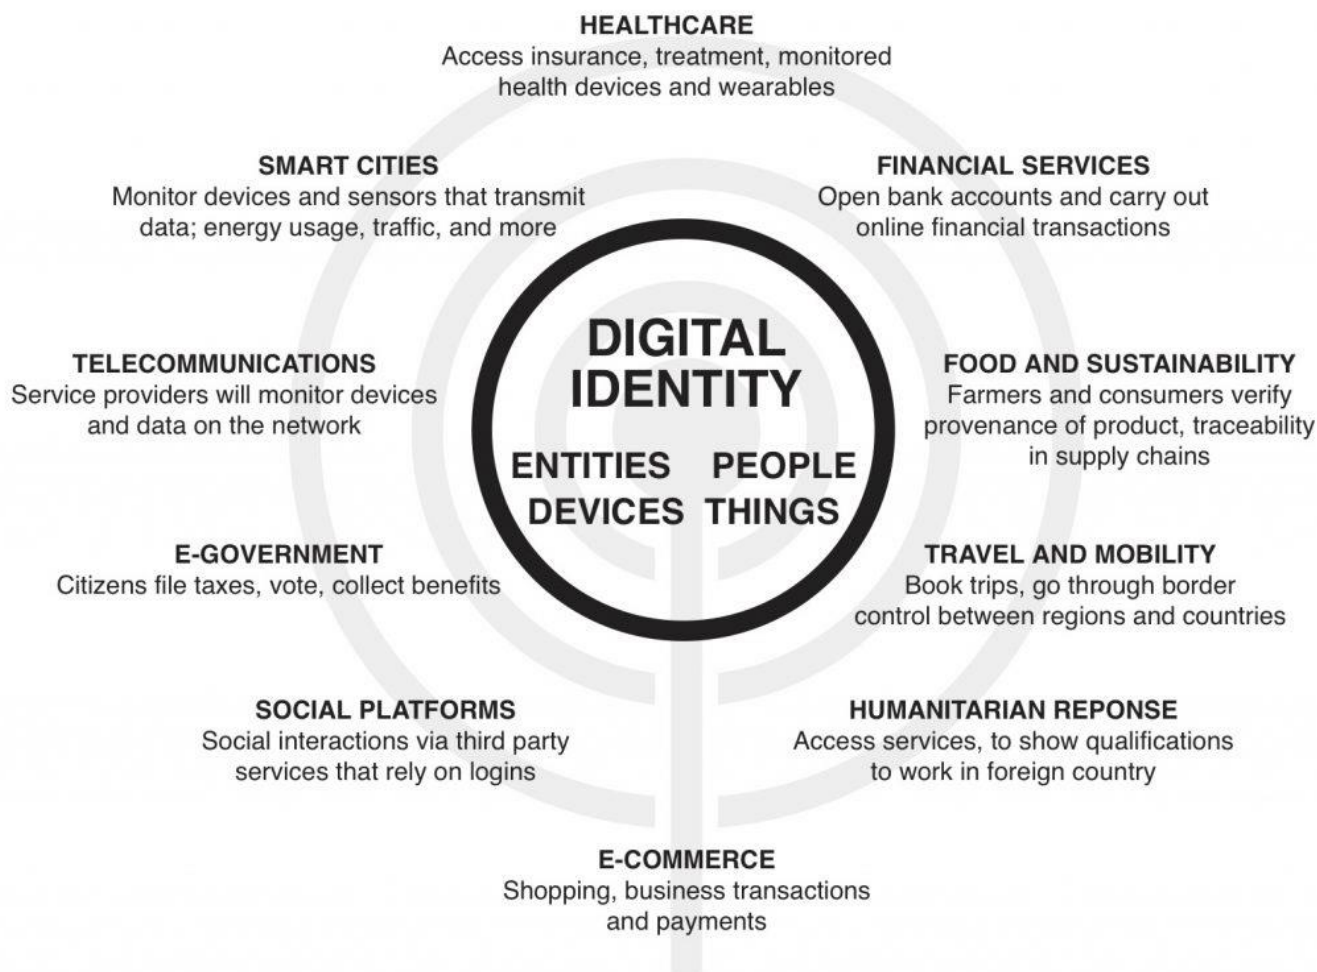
HEALTHCARE
Access insurance, treatment, monitored health devices and wearables

SMART CITIES
Monitor devices and sensors that transmit data; energy usage, traffic, and more

FINANCIAL SERVICES
Open bank accounts and carry out online financial transactions

DIGITAL IDENTITY

ENTITIES PEOPLE
DEVICES THINGS

TELECOMMUNICATIONS
Service providers will monitor devices and data on the network

FOOD AND SUSTAINABILITY
Farmers and consumers verify provenance of product, traceability in supply chains

E-GOVERNMENT
Citizens file taxes, vote, collect benefits

TRAVEL AND MOBILITY
Book trips, go through border control between regions and countries

SOCIAL PLATFORMS
Social interactions via third party services that rely on logins

HUMANITARIAN REPONSE
Access services, to show qualifications to work in foreign country

E-COMMERCE
Shopping, business transactions and payments